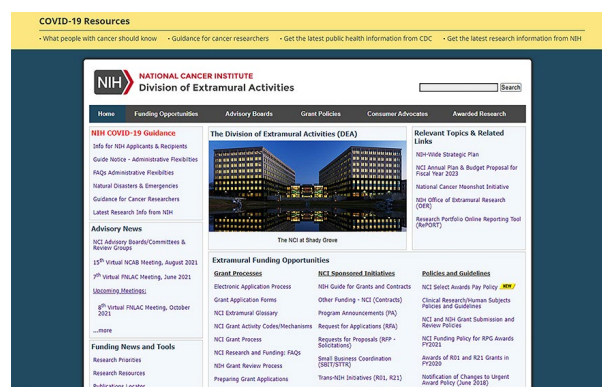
COVID-19 Resources

• What people with cancer should know • Guidance for cancer researchers • Get the latest public health information from CDC • Get the latest research information from NIH

NIH NATIONAL CANCER INSTITUTE
Division of Extramural Activities

Search

Home | Funding Opportunities | Advisory Boards | Grant Policies | Consumer Advocates | Awarded Research

NIH COVID-19 Guidance
Info for NIH Applicants & Recipients
Guide Notice - Administrative Flexibilities
FAQs Administrative Flexibilities
Natural Disasters & Emergencies
Guidance for Cancer Researchers
Latest Research Info from NIH

Advisory News
NCI Advisory Boards/Committees & Review Groups
$15^{th}$ Virtual NCAB Meeting, August 2021
$7^{th}$ Virtual FNLAC Meeting, June 2021
Upcoming Meetings:
$8^{th}$ Virtual FNLAC Meeting, October 2021
...more

Funding News and Tools
Research Priorities
Research Resources
Publications Locator

The Division of Extramural Activities (DEA)
The NCI at Shady Grove

Relevant Topics & Related Links
NIH-Wide Strategic Plan
NCI Annual Plan & Budget Proposal for Fiscal Year 2023
National Cancer Moonshot Initiative
NIH Office of Extramural Research (OER)
Research Portfolio Online Reporting Tool (RePORT)

Extramural Funding Opportunities

Grant Processes
Electronic Application Process
Grant Application Forms
NCI Extramural Glossary
NCI Grant Activity Codes/Mechanisms
NCI Grant Process
NCI Research and Funding: FAQs
NIH Grant Review Process
Preparing Grant Applications

NCI Sponsored Initiatives
NIH Guide for Grants and Contracts
Other Funding - NCI (Contracts)
Program Announcements (PA)
Request for Applications (RFA)
Requests for Proposals (RFP - Solicitations)
Small Business Coordination (SBIR/STTR)
Trans-NIH Initiatives (R01, R21)

Policies and Guidelines
NCI Select Awards Pay Policy NEW
Clinical Research/Human Subjects Policies and Guidelines
NCI and NIH Grant Submission and Review Policies
NCI Funding Policy for RPG Awards FY2021
Awards of R01 and R21 Grants in FY2020
Notification of Changes to Urgent Award Policy (June 2018)